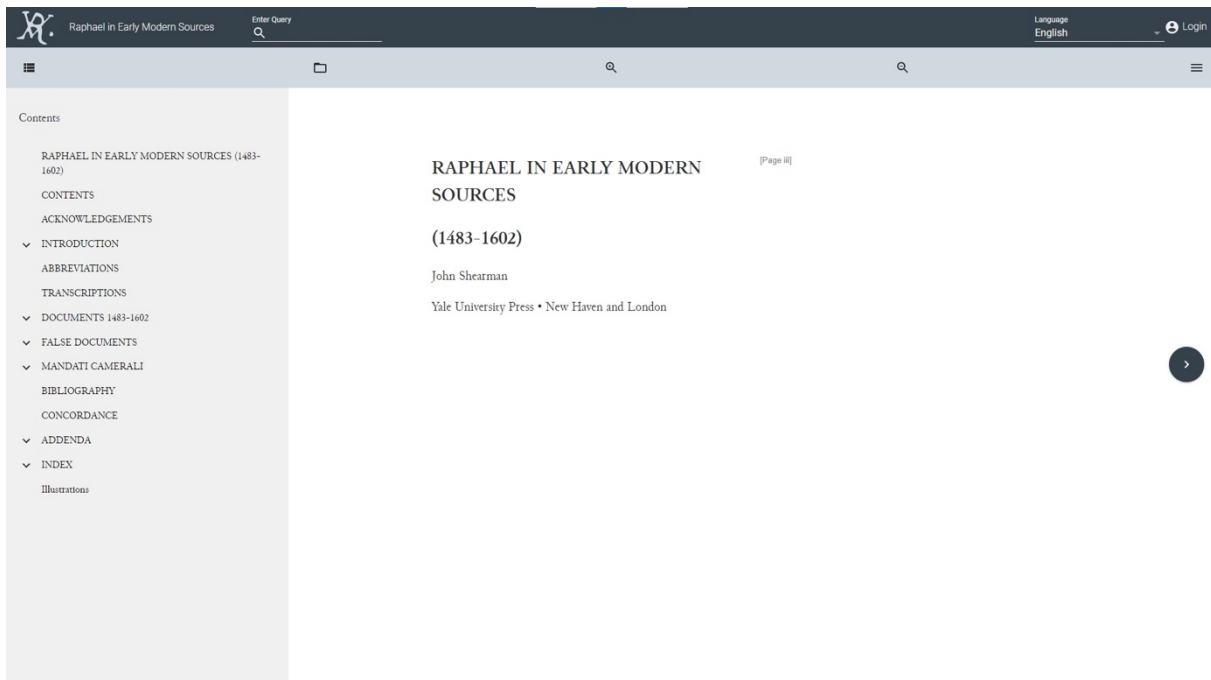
Raphael in Early Modern Sources

Enter Query

Language
English

Login

Contents

RAPHAEL IN EARLY MODERN SOURCES (1483-1602)

CONTENTS

ACKNOWLEDGEMENTS

INTRODUCTION

ABBREVIATIONS

TRANSCRIPTIONS

DOCUMENTS 1483-1602

FALSE DOCUMENTS

MANDATI CAMERALI

BIBLIOGRAPHY

CONCORDANCE

ADDENDA

INDEX

Illustrations

RAPHAEL IN EARLY MODERN SOURCES

[Page iii]

(1483-1602)

John Shearman

Yale University Press • New Haven and London